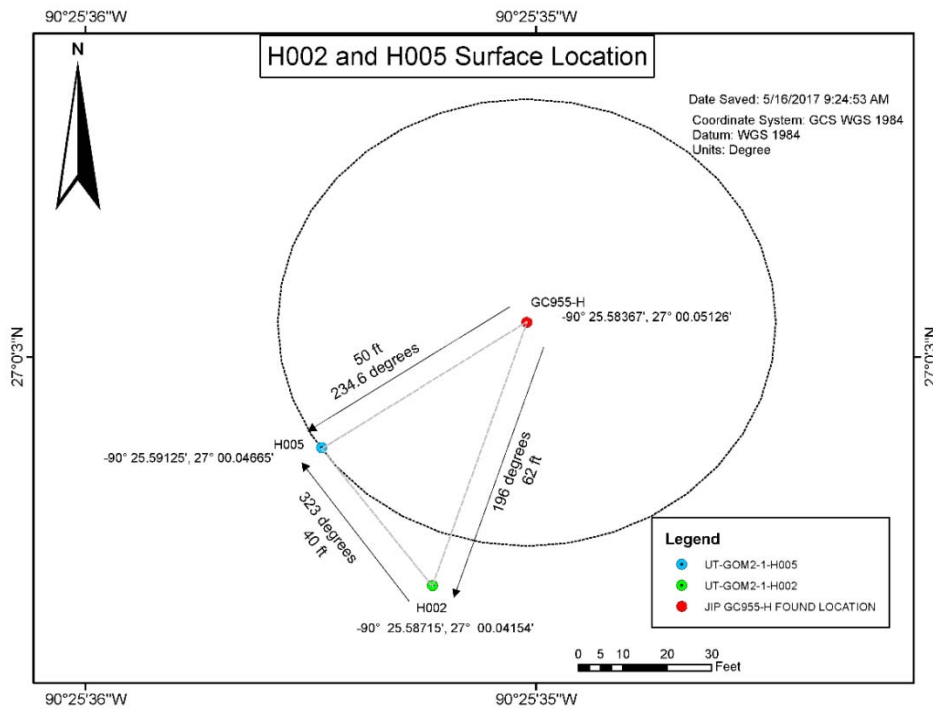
90°25'36"W

90°25'35"W

N

H002 and H005 Surface Location

Date Saved: 5/16/2017 9:24:53 AM
Coordinate System: GCS WGS 1984
Datum: WGS 1984
Units: Degree

27°0'3"N

27°0'3"N

GC955-H
-90° 25.58367', 27° 00.05126'

50 ft
234.6 degrees

H005
-90° 25.59125', 27° 00.04665'

196 degrees
62 ft

323 degrees
40 ft

H002
-90° 25.58715', 27° 00.04154'

Legend
UT-GOM2-1-H005
UT-GOM2-1-H002
JIP GC955-H FOUND LOCATION

0 5 10 20 30
Feet

90°25'36"W

90°25'35"W